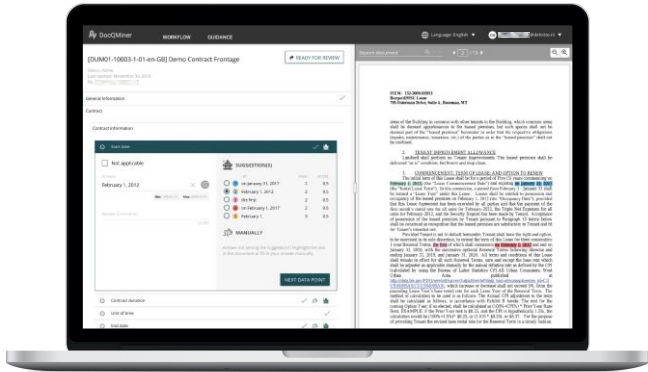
DocQMiner WORKFLOW GUIDANCE

Language: English

[DUM01-10003-1-01-en-GB] Demo Contract Frontage

READY FOR REVIEW

General information

Contract

Contract information

Start date

Not applicable

February 1, 2012

SUGGESTION(S)

on January 31, 2017

February 1, 2012

the first

on February 1, 2017

February 1

MANUALLY

NEXT DATA POINT

Contract duration

Unit of time

End date

Search document

1 / 4

5. COMMENCEMENT; TERM OF LEASE; AND OPTION TO RENEW

4. TENANT IMPROVEMENT ALLOWANCE